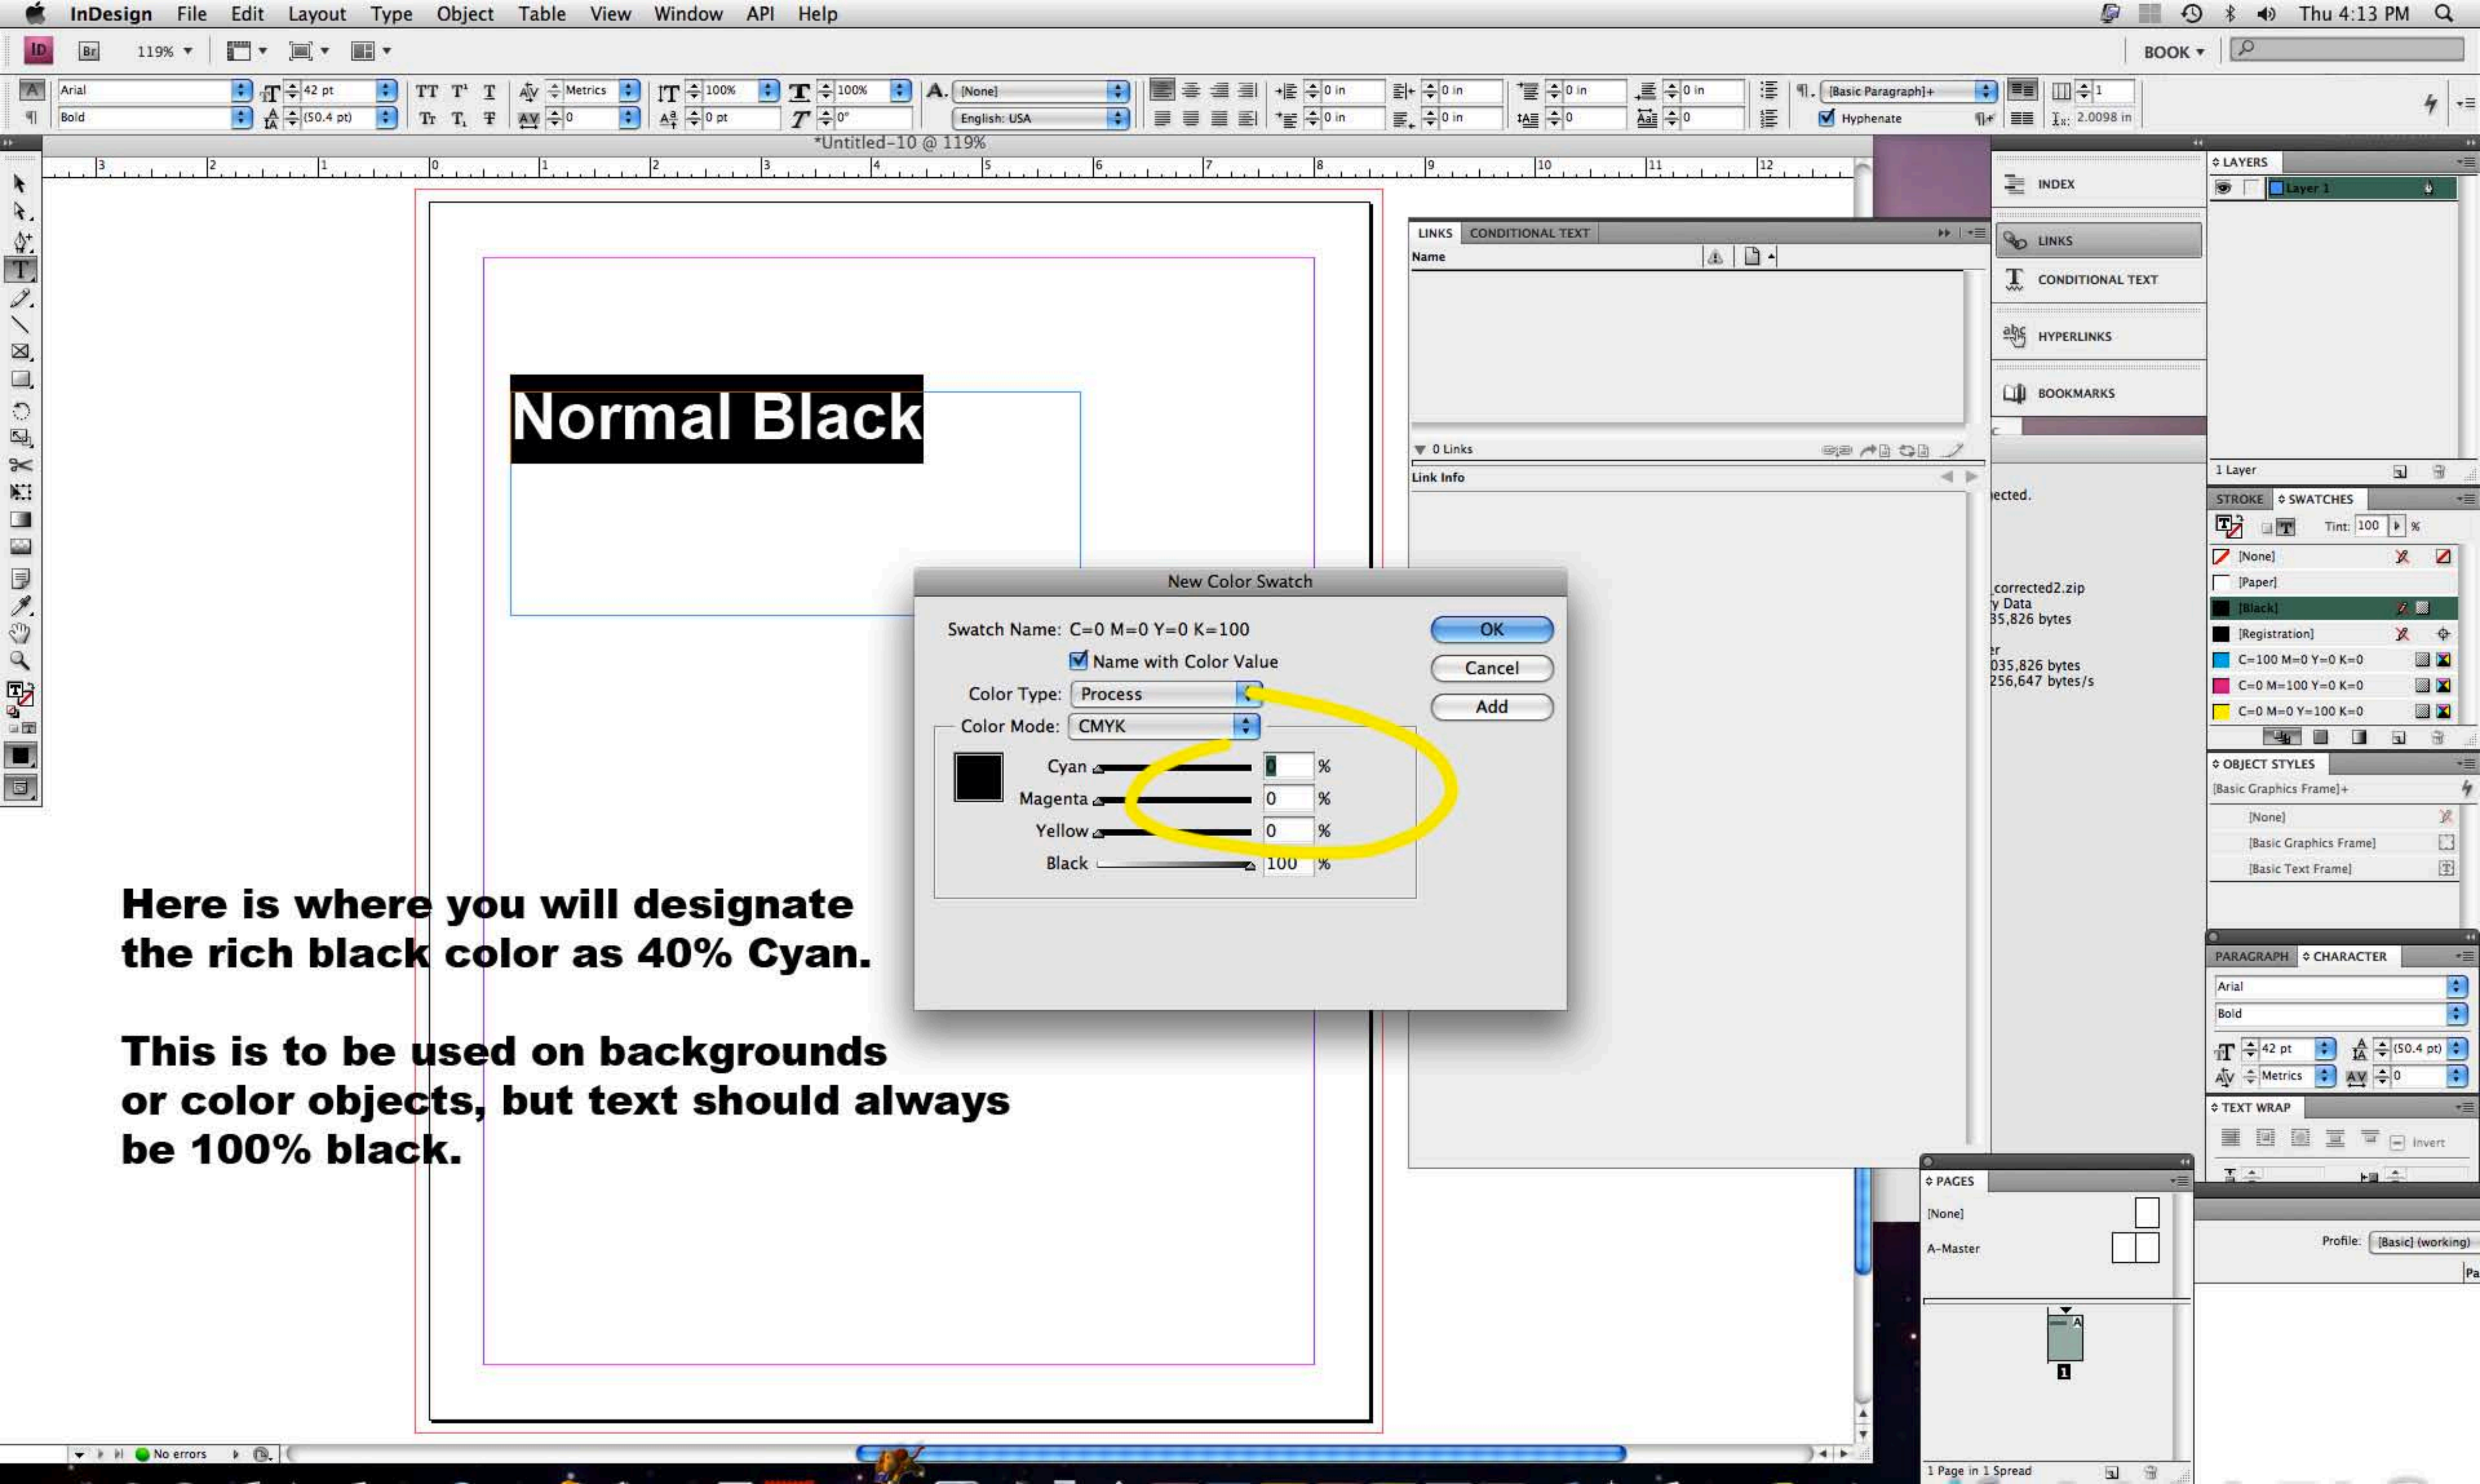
InDesign File Edit Layout Type Object Table View Window API Help

Thu 4:13 PM

119%

BOOK

Arial
Bold
42 pt
(50.4 pt)
Metrics
0
100%
100%
0 pt
0°
[None]
English: USA
0 in
0 in
0 in
0 in
0 in
0 in
0
0
[Basic Paragraph]+
Hyphenate
1
2.0098 in

*Untitled-10 @ 119%

Normal Black

LINKS CONDITIONAL TEXT
Name
0 Links
Link Info

INDEX
LINKS
CONDITIONAL TEXT
HYPERLINKS
BOOKMARKS

LAYERS
Layer 1
1 Layer

STROKE SWATCHES
Tint: 100 %
[None]
[Paper]
[Black]
[Registration]
C=100 M=0 Y=0 K=0
C=0 M=100 Y=0 K=0
C=0 M=0 Y=100 K=0

OBJECT STYLES
[Basic Graphics Frame]+
[None]
[Basic Graphics Frame]
[Basic Text Frame]

PARAGRAPH CHARACTER
Arial
Bold
42 pt
(50.4 pt)
Metrics
0

TEXT WRAP
Invert

ected.
corrected2.zip
y Data
35,826 bytes
er
035,826 bytes
256,647 bytes/s

New Color Swatch
Swatch Name: C=0 M=0 Y=0 K=100
Name with Color Value
Color Type: Process
Color Mode: CMYK
Cyan 0 %
Magenta 0 %
Yellow 0 %
Black 100 %
OK
Cancel
Add

Here is where you will designate the rich black color as 40% Cyan.

This is to be used on backgrounds or color objects, but text should always be 100% black.

PAGES
[None]
A-Master
1
1 Page in 1 Spread

Profile: [Basic] (working)

No errors